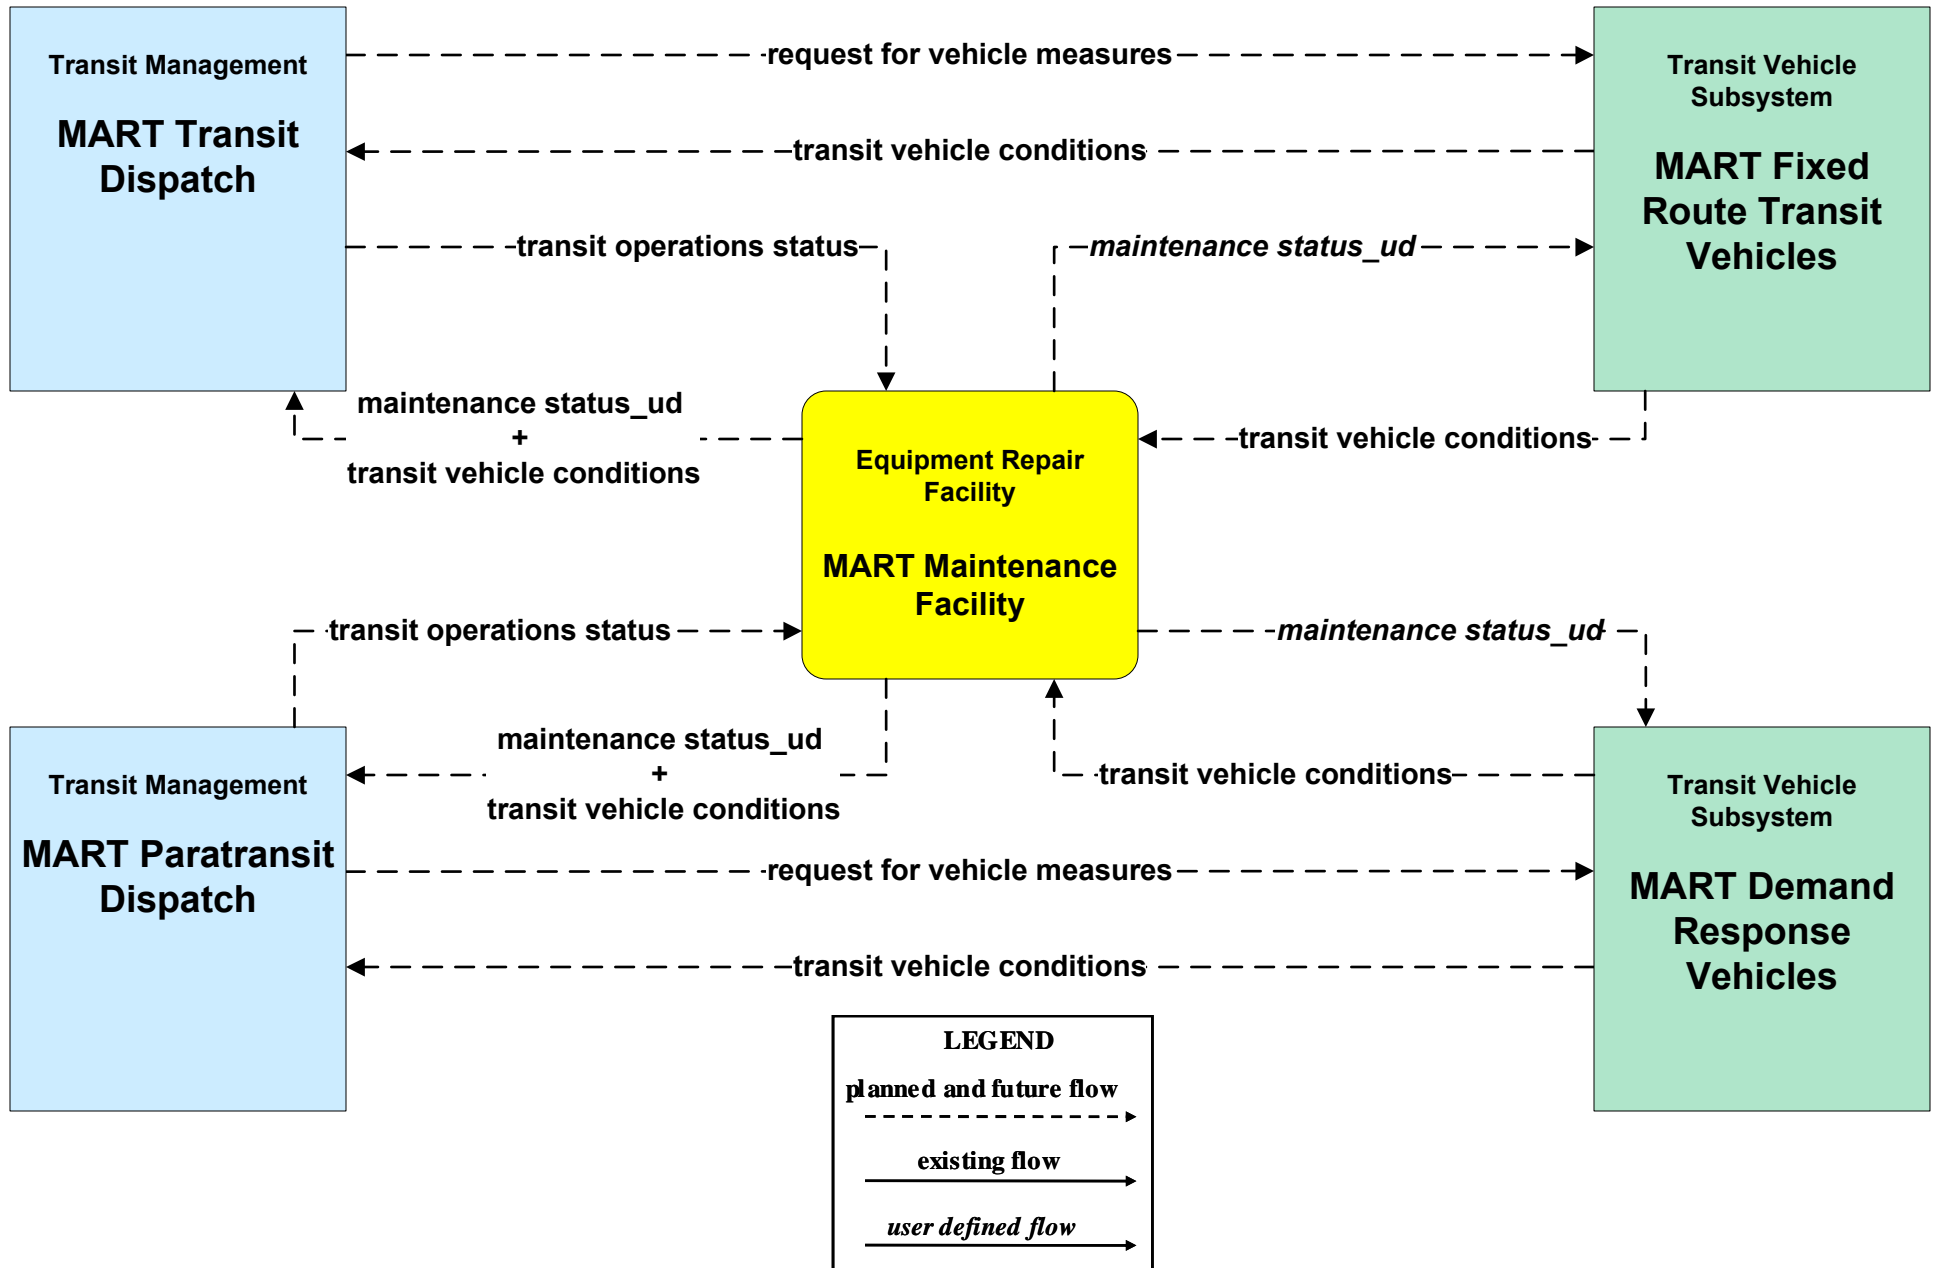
Transit Management

MART Transit Dispatch

request for vehicle measures

Transit Vehicle Subsystem

MART Fixed Route Transit Vehicles

transit vehicle conditions

transit operations status

*maintenance status_ud*

maintenance status_ud + transit vehicle conditions

Equipment Repair Facility

MART Maintenance Facility

transit vehicle conditions

transit operations status

*maintenance status_ud*

maintenance status_ud + transit vehicle conditions

transit vehicle conditions

Transit Management

MART Paratransit Dispatch

Transit Vehicle Subsystem

MART Demand Response Vehicles

request for vehicle measures

transit vehicle conditions

LEGEND

planned and future flow

existing flow

*user defined flow*